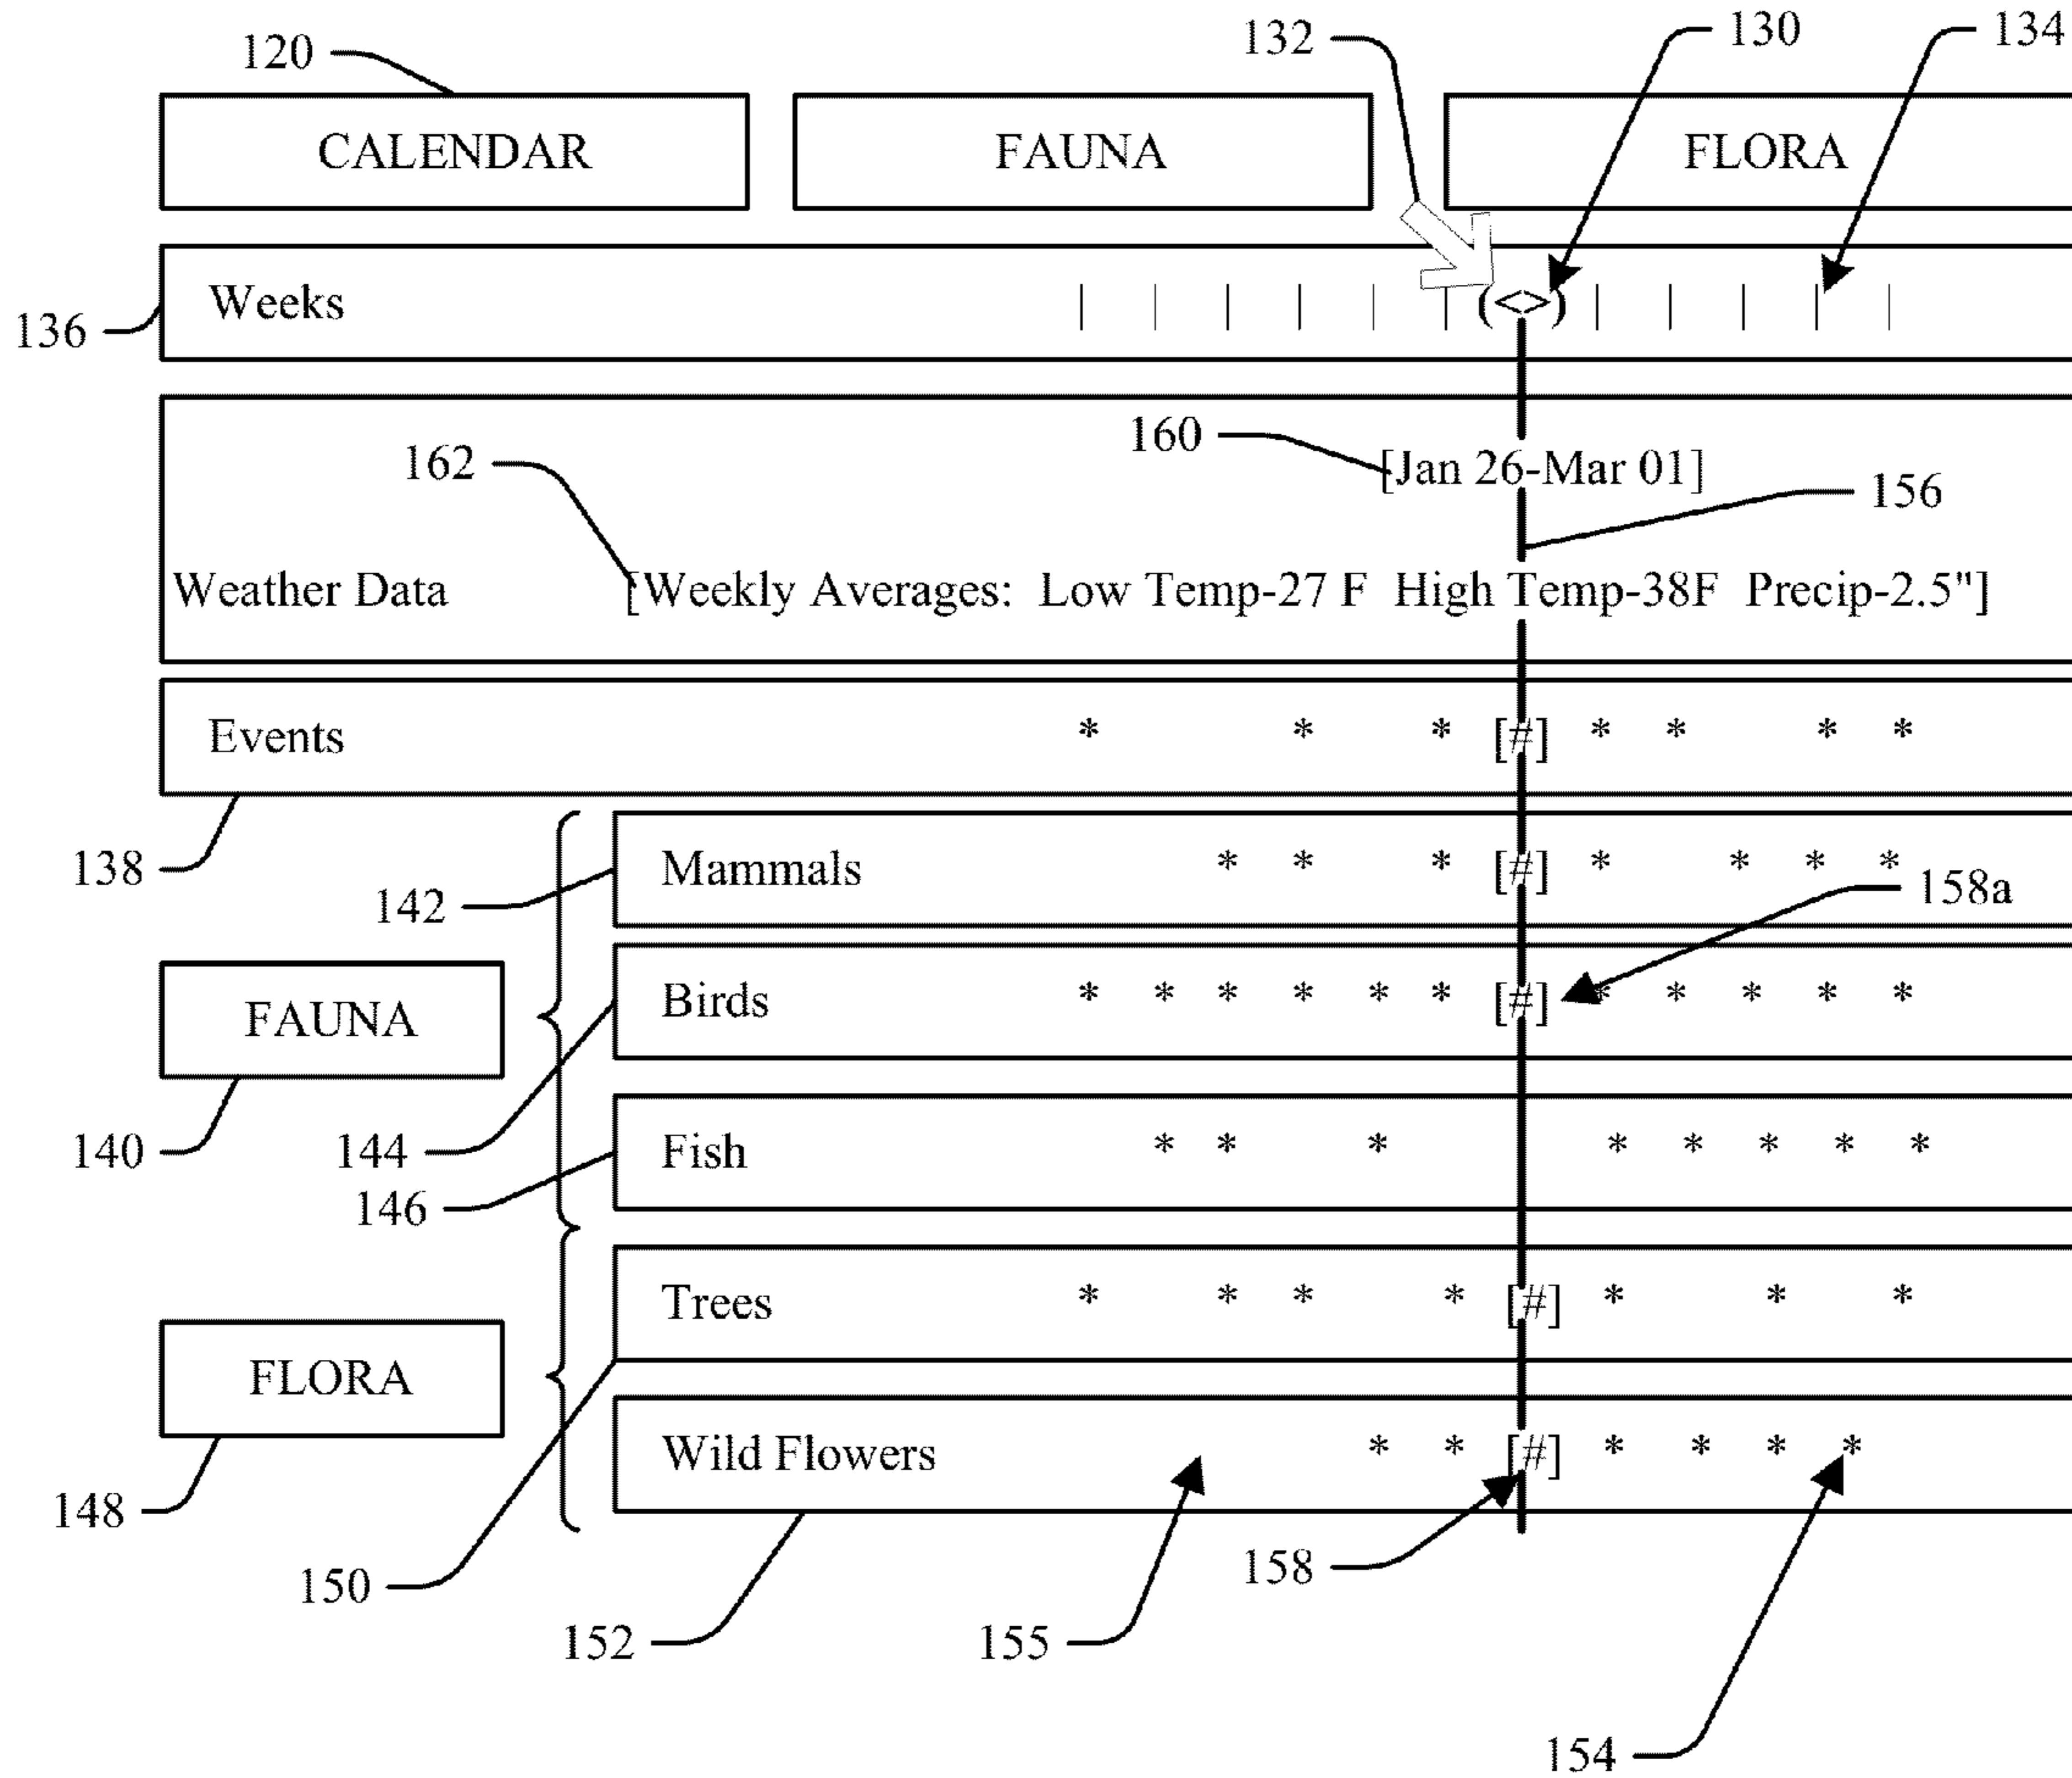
120
132
130
134

CALENDAR

FAUNA

FLORA

136
Weeks
| | | | | | (<>) | | | | |

160
162
[Jan 26-Mar 01]
156

Weather Data [Weekly Averages: Low Temp-27 F High Temp-38F Precip-2.5"]

Events * * * [#] * * * *

138

142
Mammals * * * [#] * * * *
158a

FAUNA
Birds * * * * * * [#] * * * * *

140
144
146
Fish * * * * * * * *

Trees * * * * [#] * * *

FLORA

148

Wild Flowers * * [#] * * * *

150
152
155
158
154